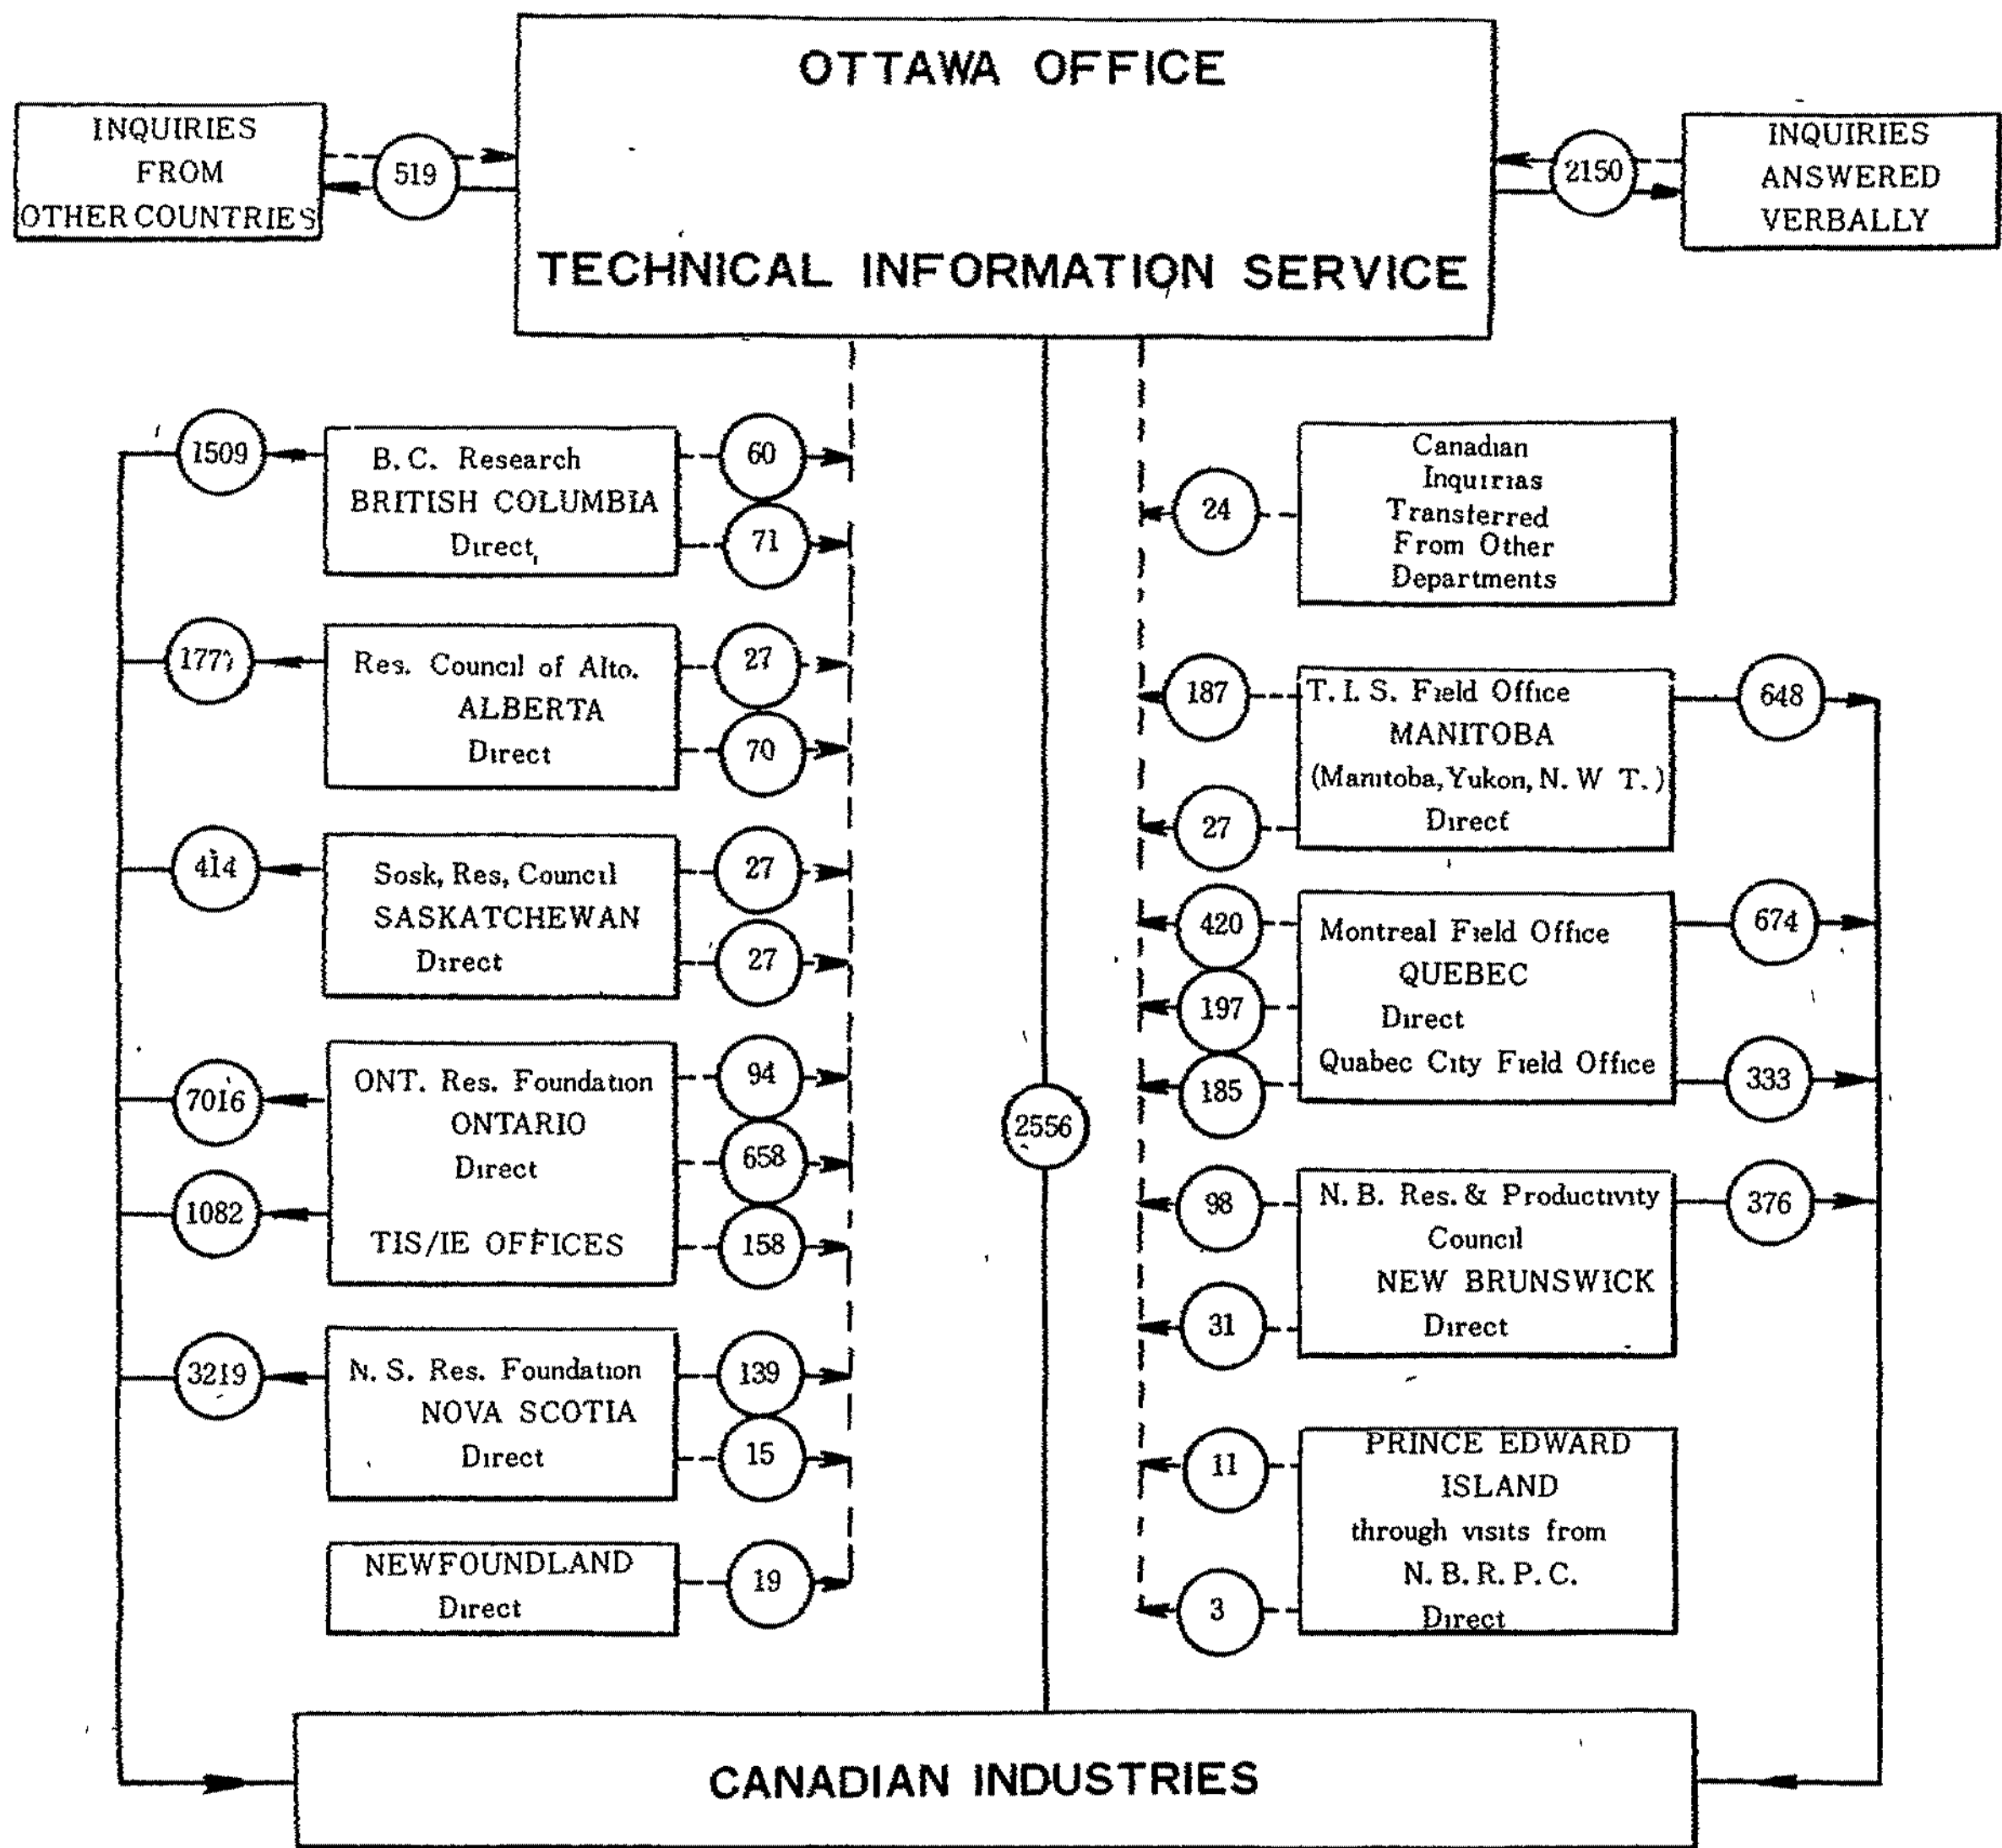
OTTAWA OFFICE

TECHNICAL INFORMATION SERVICE

INQUIRIES FROM OTHER COUNTRIES

519

2150

INQUIRIES ANSWERED VERBALLY

1509

B. C. Research
BRITISH COLUMBIA
Direct

60

71

Canadian Inquirias Transferred From Other Departments

24

1777

Res. Council of Alto.
ALBERTA
Direct

27

70

187

T. I. S. Field Office
MANITOBA
(Manitoba, Yukon, N. W. T.)
Direct

648

27

414

Sosk, Res, Council
SASKATCHEWAN
Direct

27

27

420

Montreal Field Office
QUEBEC
Direct
Quabec City Field Office

674

197

185

333

7016

ONT. Res. Foundation
ONTARIO
Direct

TIS/IE OFFICES

94

658

158

1082

2556

98

N. B. Res. & Productivity Council
NEW BRUNSWICK
Direct

376

31

3219

N. S. Res. Foundation
NOVA SCOTIA
Direct

139

15

11

PRINCE EDWARD ISLAND
through visits from
N. B. R. P. C.
Direct

3

NEWFOUNDLAND
Direct

19

CANADIAN INDUSTRIES